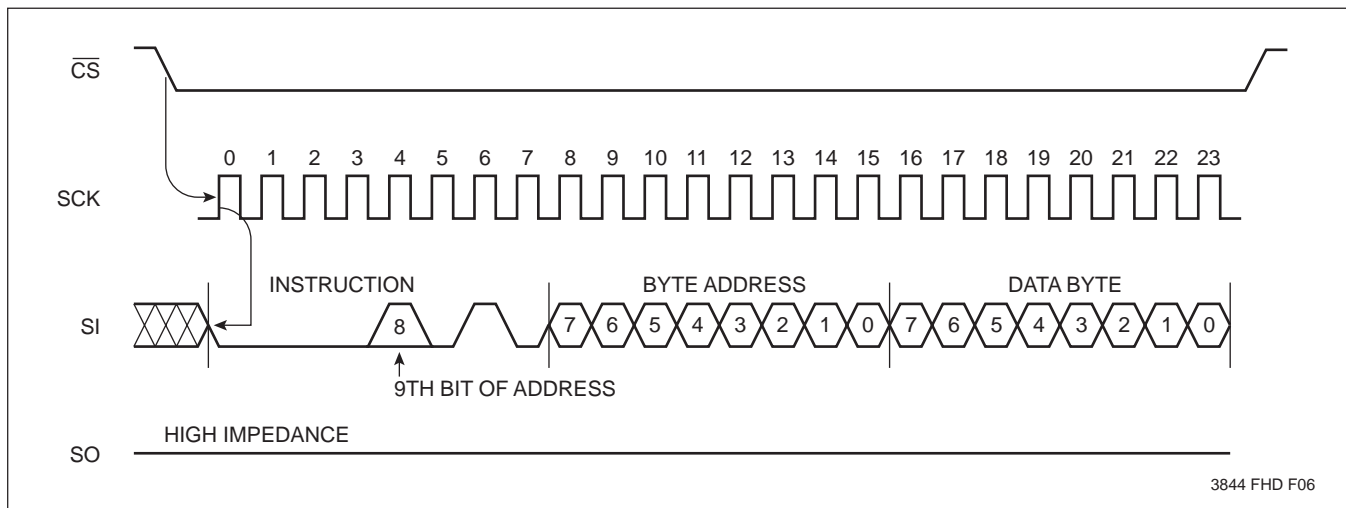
$\overline{CS}$

0 1 2 3 4 5 6 7 8 9 10 11 12 13 14 15 16 17 18 19 20 21 22 23

SCK

INSTRUCTION

BYTE ADDRESS

DATA BYTE

SI

8

7 6 5 4 3 2 1 0 7 6 5 4 3 2 1 0

9TH BIT OF ADDRESS

HIGH IMPEDANCE

SO

3844 FHD F06